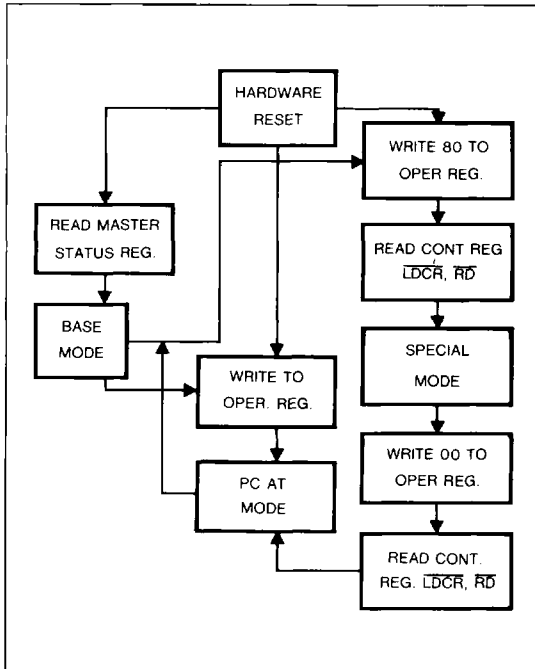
HARDWARE RESET

READ MASTER STATUS REG.

BASE MODE

WRITE TO OPER. REG.

PC AT MODE

WRITE 80 TO OPER REG.

READ CONT REG $\overline{LDCR}$, $\overline{RD}$

SPECIAL MODE

WRITE 00 TO OPER REG.

READ CONT. REG. $\overline{LDCR}$, $\overline{RD}$